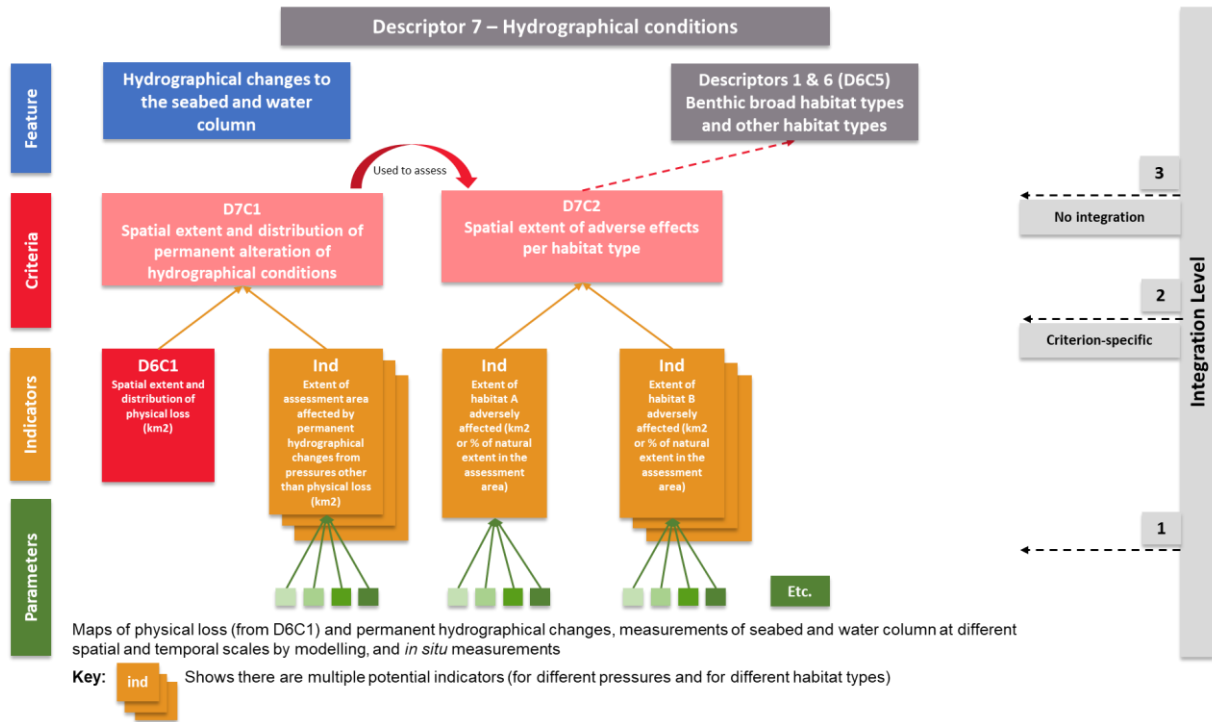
Descriptor 7 – Hydrographical conditions

Feature

Hydrographical changes to the seabed and water column

Descriptors 1 & 6 (D6C5) Benthic broad habitat types and other habitat types

Used to assess

Criteria

D7C1
Spatial extent and distribution of permanent alteration of hydrographical conditions

D7C2
Spatial extent of adverse effects per habitat type

3

No integration

2

Criterion-specific

Integration Level

Indicators

D6C1
Spatial extent and distribution of physical loss (km2)

Ind
Extent of assessment area affected by permanent hydrographical changes from pressures other than physical loss (km2)

Ind
Extent of habitat A adversely affected (km2 or % of natural extent in the assessment area)

Ind
Extent of habitat B adversely affected (km2 or % of natural extent in the assessment area)

Parameters

1

Etc.

Maps of physical loss (from D6C1) and permanent hydrographical changes, measurements of seabed and water column at different spatial and temporal scales by modelling, and *in situ* measurements

Key: ind Shows there are multiple potential indicators (for different pressures and for different habitat types)